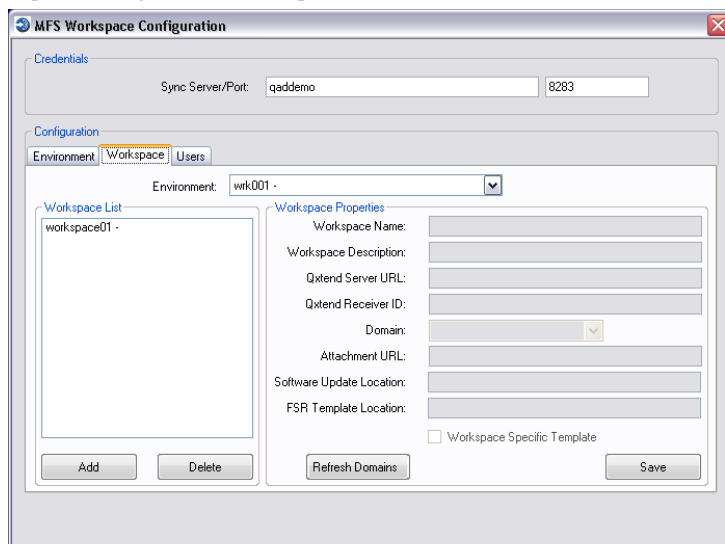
MFS Workspace Configuration

Credentials

Sync Server/Port: qaddemo 8283

Configuration

Environment Workspace Users

Environment: wrk001 -

Workspace List

workspace01 -

Workspace Properties

Workspace Name:

Workspace Description:

Qxtend Server URL:

Qxtend Receiver ID:

Domain:

Attachment URL:

Software Update Location:

FSR Template Location:

Workspace Specific Template

Add Delete Refresh Domains Save